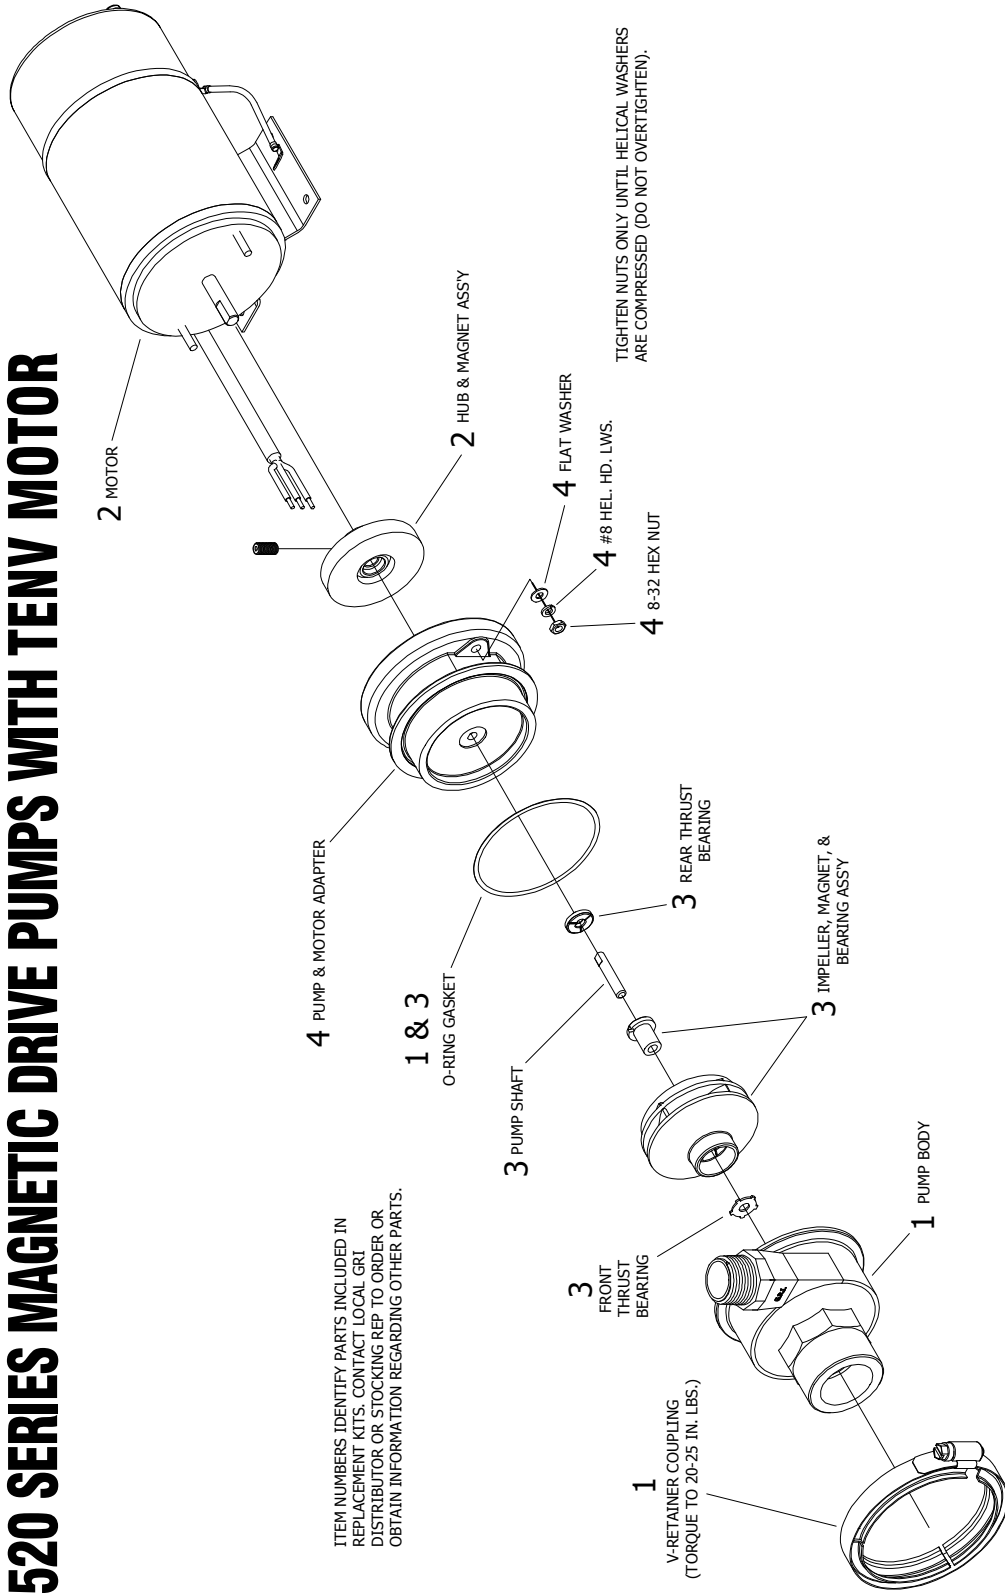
520 SERIES MAGNETIC DRIVE PUMPS WITH TENV MOTOR

ITEM NUMBERS IDENTIFY PARTS INCLUDED IN REPLACEMENT KITS. CONTACT LOCAL GRI DISTRIBUTOR OR STOCKING REP TO ORDER OR OBTAIN INFORMATION REGARDING OTHER PARTS.

1 V-RETAINER COUPLING (TORQUE TO 20-25 IN. LBS.)

3 FRONT THRUST BEARING

3 PUMP SHAFT

1 & 3 O-RING GASKET

4 PUMP & MOTOR ADAPTER

2 MOTOR

2 HUB & MAGNET ASS'Y

4 FLAT WASHER

4 #8 HEL. HD. LWS.

4 8-32 HEX NUT

TIGHTEN NUTS ONLY UNTIL HELICAL WASHERS ARE COMPRESSED (DO NOT OVERTIGHTEN).

3 REAR THRUST BEARING

3 IMPELLER, MAGNET, & BEARING ASSY

1 PUMP BODY